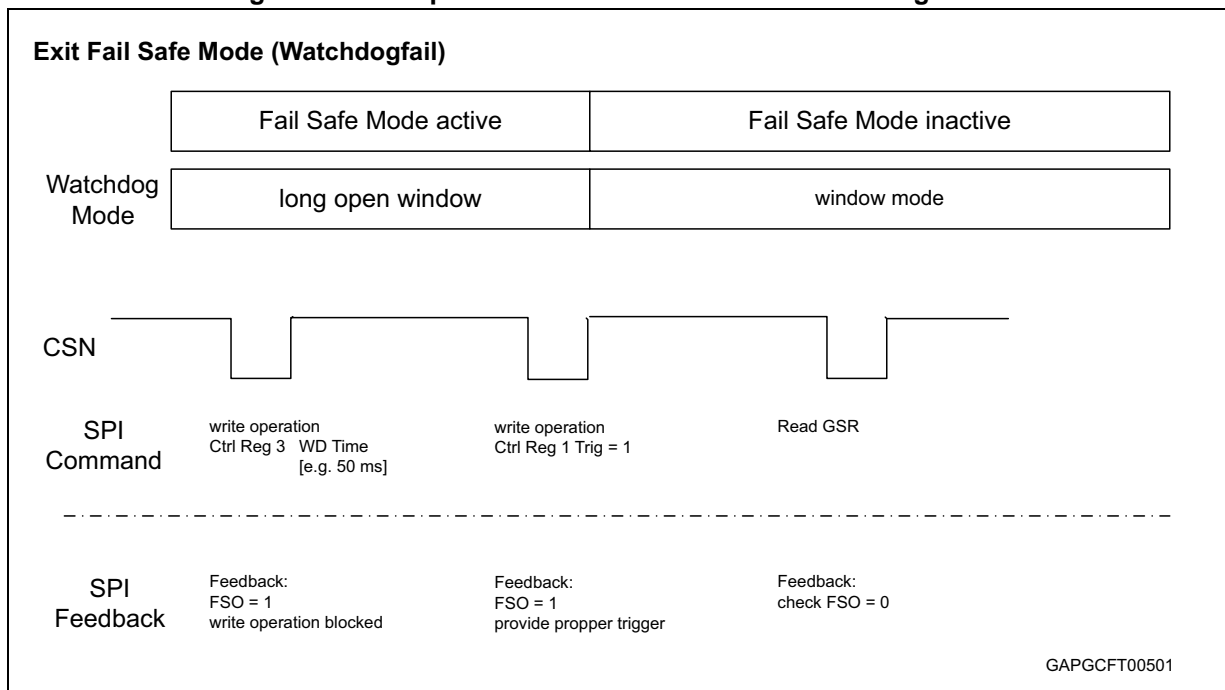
Exit Fail Safe Mode (Watchdogfail)

Fail Safe Mode active

Fail Safe Mode inactive

Watchdog Mode

long open window

window mode

CSN

SPI Command

write operation
Ctrl Reg 3 WD Time
[e.g. 50 ms]

write operation
Ctrl Reg 1 Trig = 1

Read GSR

SPI Feedback

Feedback:
FSO = 1
write operation blocked

Feedback:
FSO = 1
provide propper trigger

Feedback:
check FSO = 0

GAPGCFT00501